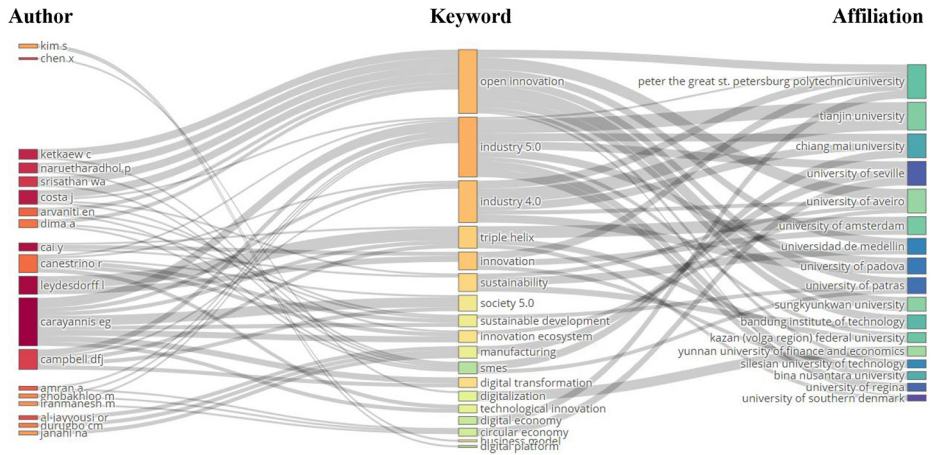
Author

Keyword

Affiliation

kim s
chen x
ketkaew c
naruetharadhol p
srisathan wa
costa j
arvaniti en
dima a
cai y
canestrino r
leydesdorff l
carayannis eg
campbell dfj
amran a
ghobakhloo m
iranmanesh m
al-jayyousi or
durugbo cm
janahi na

open innovation
industry 5.0
industry 4.0
triple helix
innovation
sustainability
society 5.0
sustainable development
innovation ecosystem
manufacturing
smes
digital transformation
digitalization
technological innovation
digital economy
circular economy
business model
digital platform

peter the great st. petersburg polytechnic university
tianjin university
chiang mai university
university of seville
university of aveiro
university of amsterdam
universidad de medellin
university of padova
university of patras
sungkyunkwan university
bandung institute of technology
kazan (volga region) federal university
yunnan university of finance and economics
silesian university of technology
bina nusantara university
university of regina
university of southern denmark